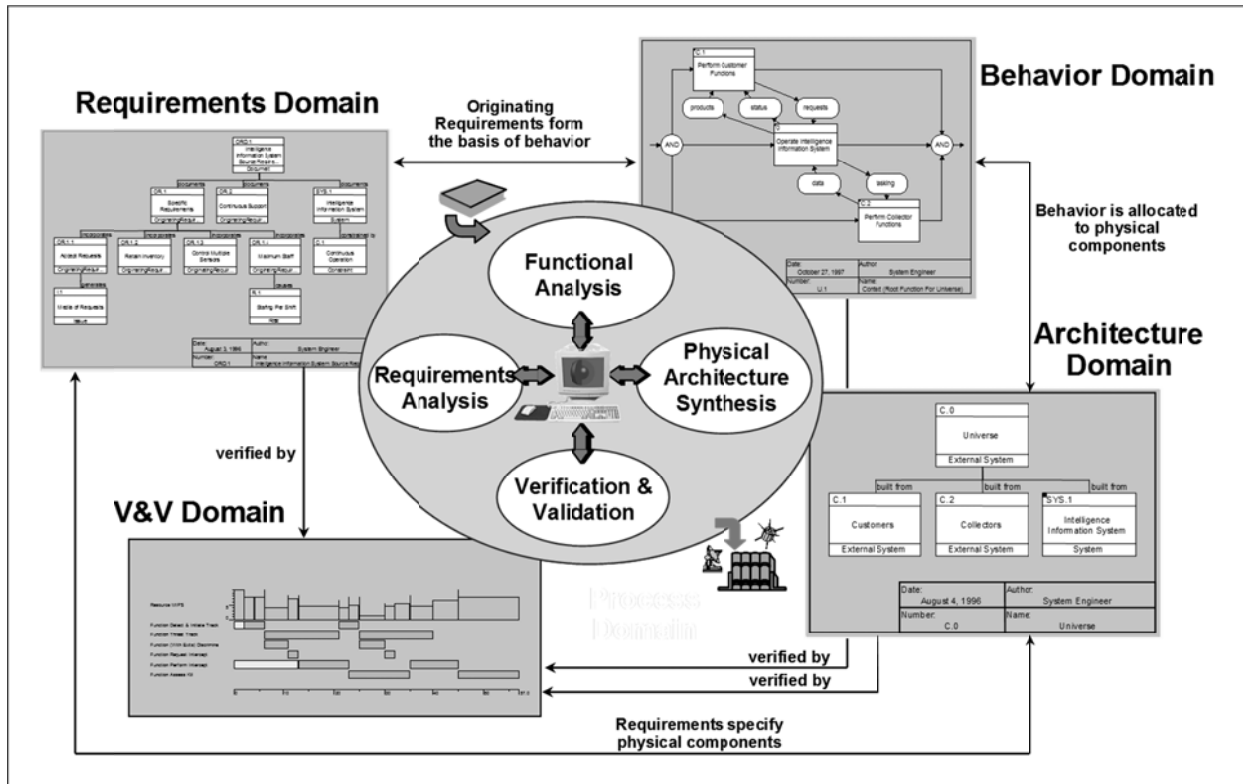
Requirements Domain

Originating Requirements form the basis of behavior

Behavior Domain

ORD.1
Intelligence Information System Source Require...
Document

documents | documents | documents

OR.1
Specific Requirements
OriginatingRequir...

OR.2
Continuous Support
OriginatingRequir...

SYS.1
Intelligence Information System
System

incorporates | incorporates | incorporates | incorporates | constrained by

OR.1.1
Accept Requests
OriginatingRequir...

OR.1.2
Retain Inventory
OriginatingRequir...

OR.1.3
Control Multiple Sensors
OriginatingRequir...

OR.1.i
Maximum Staff
OriginatingRequir...

C.1
Continuous Operation
Constraint

generates | causes

I.1
Mode of Requests
Issue

R.1
Staffing Per Shift
Risk

Date: August 3, 1996 | Author: System Engineer
Number: ORD.1 | Name: Intelligence Information System Source Req...

C.1
Perform Customer Functions

products | status | requests

AND

0
Operate Intelligence Information System

AND

data | tasking

C.2
Perform Collector Functions

Date: October 27, 1997 | Author: System Engineer
Number: U.1 | Name: Context (Root Function For Universe)

Behavior is allocated to physical components

Functional Analysis

Requirements Analysis

Physical Architecture Synthesis

Verification & Validation

Architecture Domain

C.0
Universe
External System

built from | built from | built from

C.1
Customers
External System

C.2
Collectors
External System

SYS.1
Intelligence Information System
System

| Date: August 4, 1996 | Author: System Engineer |
| Number: C.0 | Name: Universe |

verified by

V&V Domain

Process Domain

verified by
verified by

Requirements specify physical components